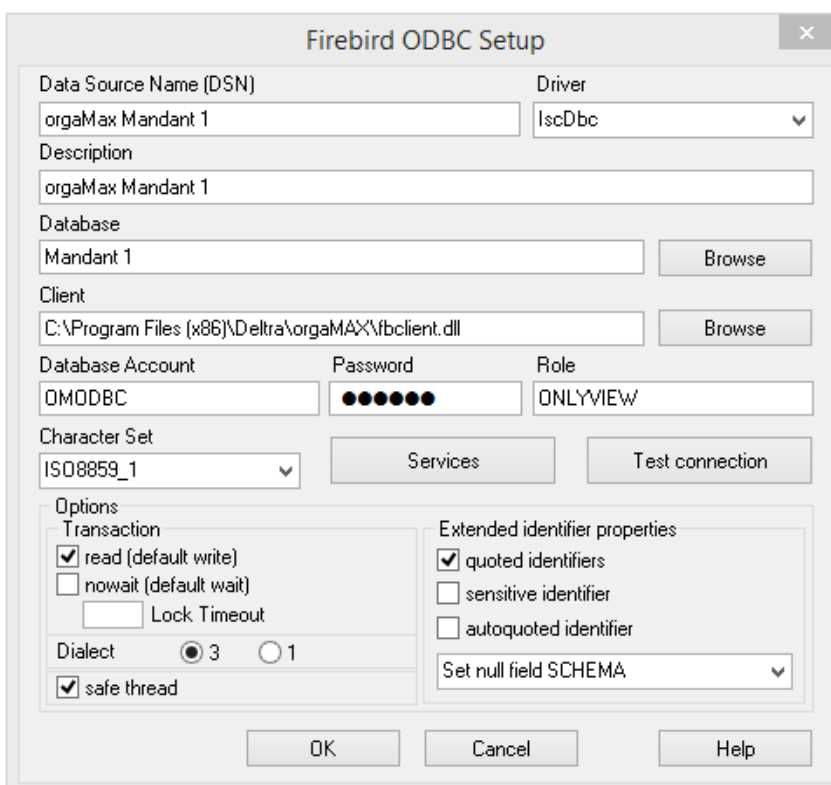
Firebird ODBC Setup

×

Data Source Name (DSN)
orgaMax Mandant 1

Driver
IscDbc

Description
orgaMax Mandant 1

Database
Mandant 1

Browse

Client
C:\Program Files (x86)\Deltra\orgaMAX\fbclient.dll

Browse

Database Account
OMODBC

Password
●●●●●●

Role
ONLYVIEW

Character Set
ISO8859_1

Services

Test connection

Options

Transaction
☑ read (default write)
☐ nowait (default wait)
Lock Timeout

Dialect ◉ 3 ○ 1

☑ safe thread

Extended identifier properties
☑ quoted identifiers
☐ sensitive identifier
☐ autoquoted identifier

Set null field SCHEMA

OK

Cancel

Help